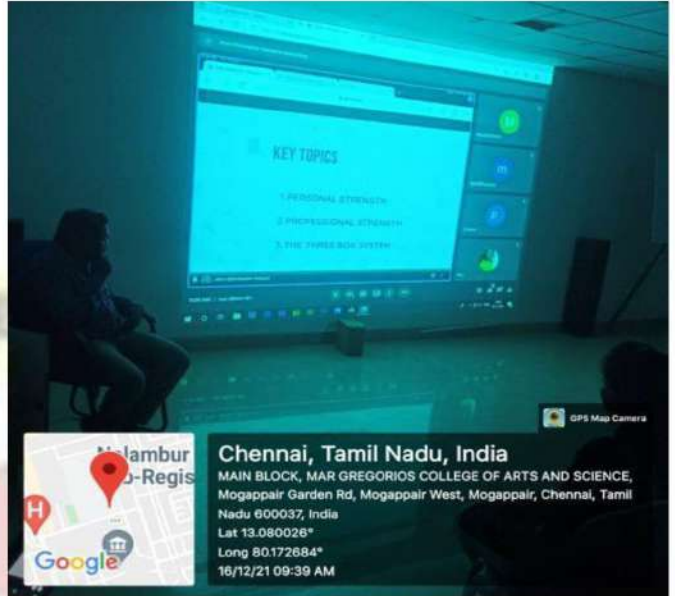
KEY TOPICS

1.PERSONAL STRENGTH

2.PROFESSIONAL STRENGTH

3.THE THREE BOX SYSTEM

GPS Map Camera

Nilambur
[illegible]b-Regis

Google

Chennai, Tamil Nadu, India

MAIN BLOCK, MAR GREGORIOS COLLEGE OF ARTS AND SCIENCE, Mogappair Garden Rd, Mogappair West, Mogappair, Chennai, Tamil Nadu 600037, India

Lat 13.080026°

Long 80.172684°

16/12/21 09:39 AM